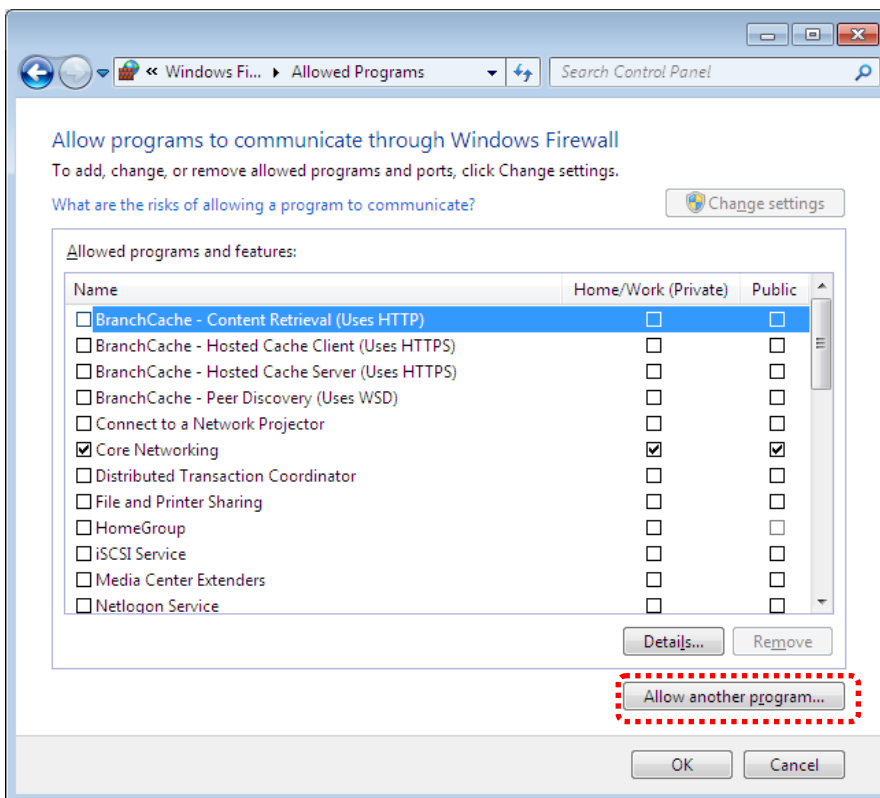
« Windows Fi... ▸ Allowed Programs

Search Control Panel

Allow programs to communicate through Windows Firewall

To add, change, or remove allowed programs and ports, click Change settings.

What are the risks of allowing a program to communicate?

Change settings

Allowed programs and features:

| Name | Home/Work (Private) | Public |
|---|---|---|
| ☐ BranchCache - Content Retrieval (Uses HTTP) | ☐ | ☐ |
| ☐ BranchCache - Hosted Cache Client (Uses HTTPS) | ☐ | ☐ |
| ☐ BranchCache - Hosted Cache Server (Uses HTTPS) | ☐ | ☐ |
| ☐ BranchCache - Peer Discovery (Uses WSD) | ☐ | ☐ |
| ☐ Connect to a Network Projector | ☐ | ☐ |
| ☑ Core Networking | ☑ | ☑ |
| ☐ Distributed Transaction Coordinator | ☐ | ☐ |
| ☐ File and Printer Sharing | ☐ | ☐ |
| ☐ HomeGroup | ☐ | ☐ |
| ☐ iSCSI Service | ☐ | ☐ |
| ☐ Media Center Extenders | ☐ | ☐ |
| ☐ Netlogon Service | ☐ | ☐ |

Details...

Remove

Allow another program...

OK

Cancel